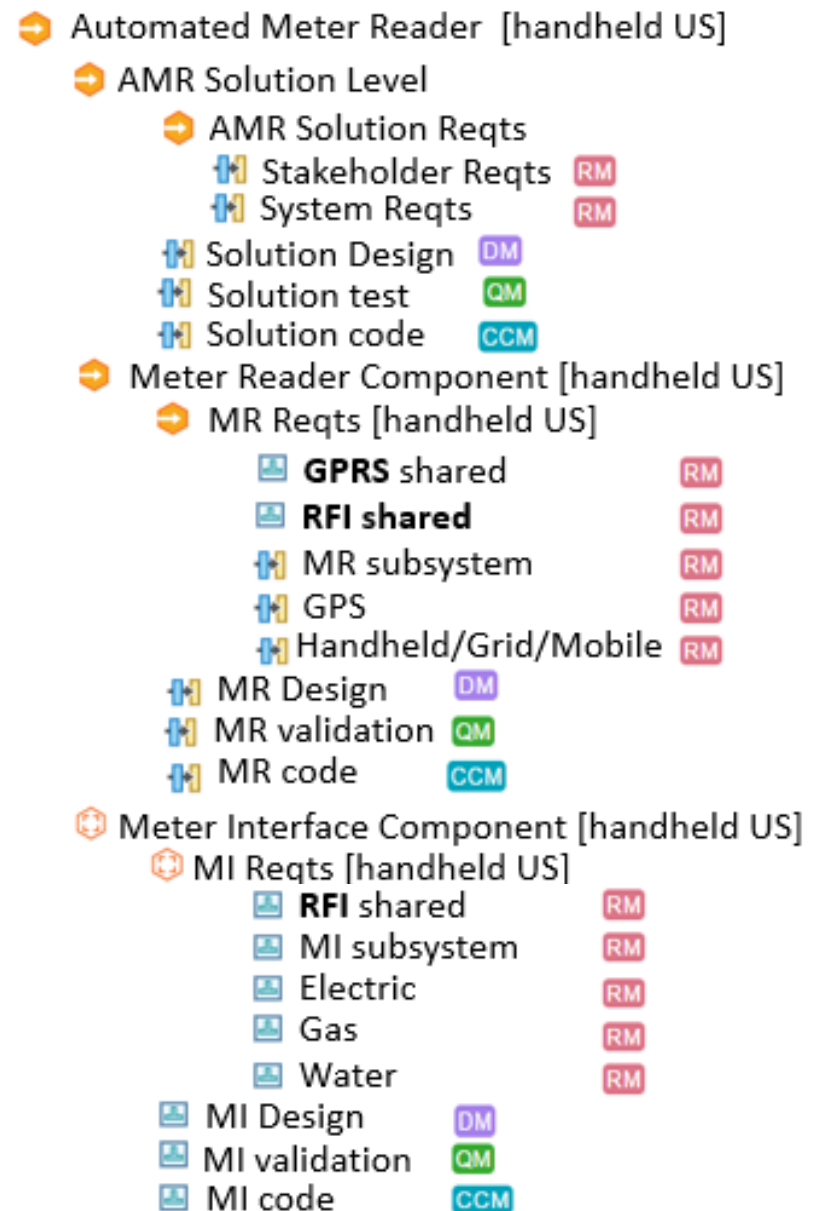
Automated Meter Reader [handheld US]
AMR Solution Level
AMR Solution Reqts
Stakeholder Reqts RM
System Reqts RM
Solution Design DM
Solution test QM
Solution code CCM
Meter Reader Component [handheld US]
MR Reqts [handheld US]
**GPRS** shared RM
**RFI shared** RM
MR subsystem RM
GPS RM
Handheld/Grid/Mobile RM
MR Design DM
MR validation QM
MR code CCM
Meter Interface Component [handheld US]
MI Reqts [handheld US]
**RFI** shared RM
MI subsystem RM
Electric RM
Gas RM
Water RM
MI Design DM
MI validation QM
MI code CCM